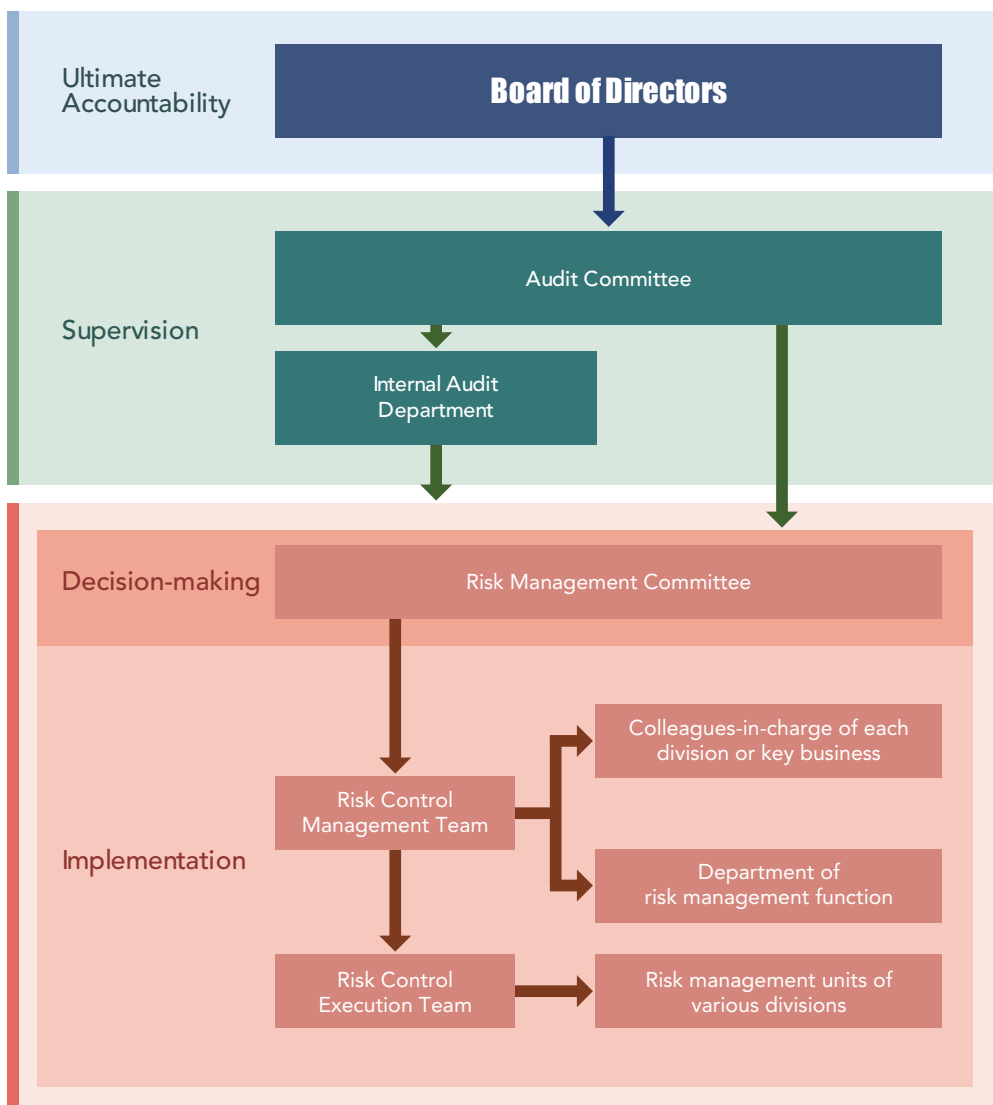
Ultimate Accountability

Board of Directors

Supervision

Audit Committee

Internal Audit Department

Decision-making

Risk Management Committee

Implementation

Risk Control Management Team

Colleagues-in-charge of each division or key business

Department of risk management function

Risk Control Execution Team

Risk management units of various divisions